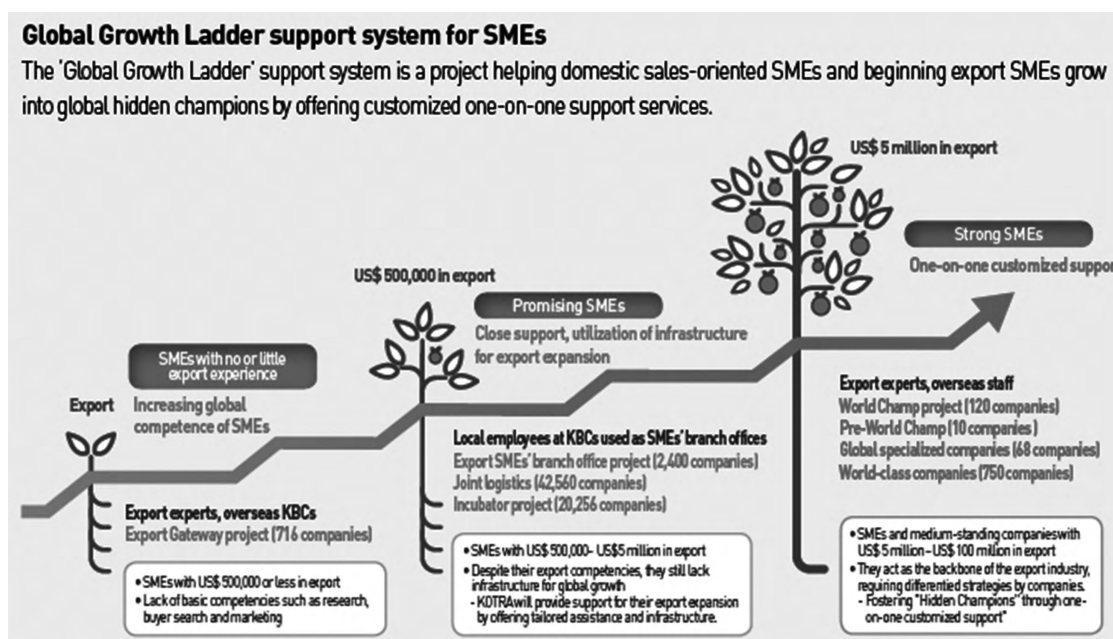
Global Growth Ladder support system for SMEs

The 'Global Growth Ladder' support system is a project helping domestic sales-oriented SMEs and beginning export SMEs grow into global hidden champions by offering customized one-on-one support services.

US$ 5 million in export

Strong SMEs

One-on-one customized suppor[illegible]

US$ 500,000 in export

Promising SMEs

Close support, utilization of infrastructure for export expansion

SMEs with no or little export experience

Export

Increasing global competence of SMEs

Export experts, overseas staff
World Champ project (120 companies)
Pre-World Champ (10 companies)
Global specialized companies (68 companies)
World-class companies (750 companies)

Local employees at KBCs used as SMEs' branch offices
Export SMEs' branch office project (2,400 companies)
Joint logistics (42,560 companies)
Incubator project (20,256 companies)

Export experts, overseas KBCs
Export Gateway project (716 companies)

• SMEs with US$ 500,000 or less in export
• Lack of basic competencies such as research, buyer search and marketing

• SMEs with US$ 500,000- US$5 million in export
• Despite their export competencies, they still lack infrastructure for global growth
- KOTRA will provide support for their export expansion by offering tailored assistance and infrastructure.

• SMEs and medium-standing companies with US$ 5 million - US$ 100 million in export
• They act as the backbone of the export industry, requiring differentied strategies by companies.
- Fostering "Hidden Champions" through one-on-one customized support"